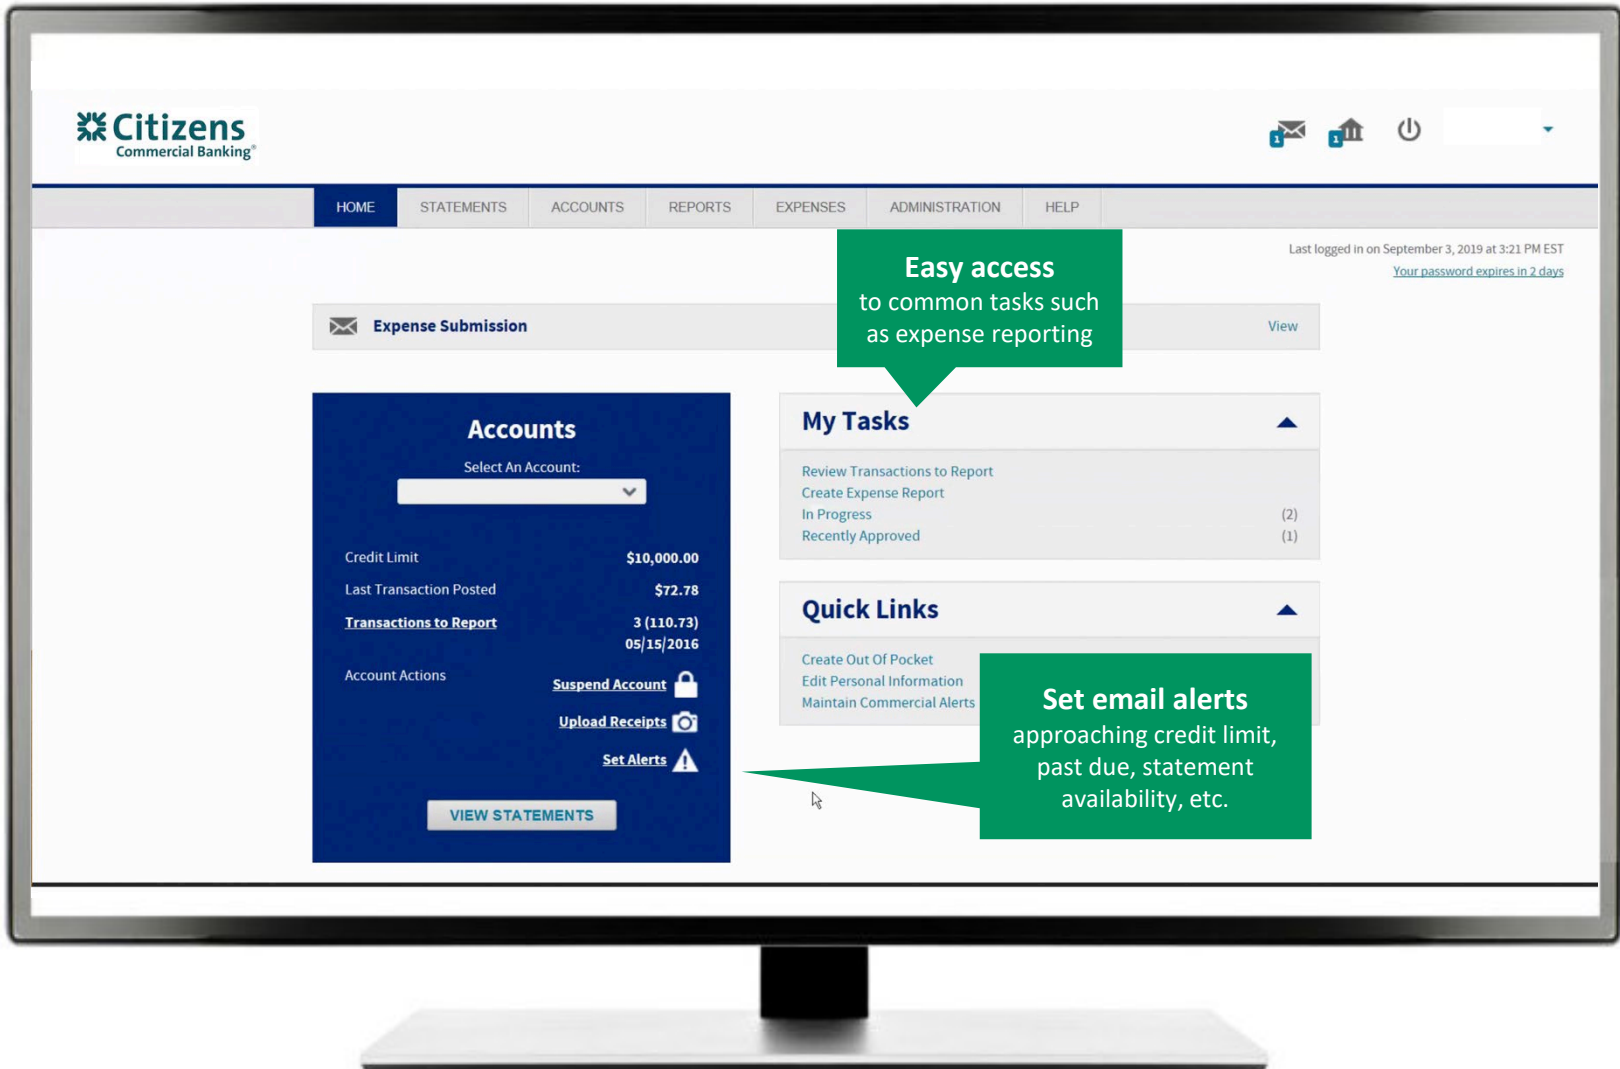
Citizens Commercial Banking®

HOME STATEMENTS ACCOUNTS REPORTS EXPENSES ADMINISTRATION HELP

Last logged in on September 3, 2019 at 3:21 PM EST
Your password expires in 2 days

Easy access to common tasks such as expense reporting

Expense Submission View

Accounts
Select An Account:

Credit Limit $10,000.00
Last Transaction Posted $72.78
Transactions to Report 3 (110.73) 05/15/2016
Account Actions
Suspend Account
Upload Receipts
Set Alerts

VIEW STATEMENTS

My Tasks
Review Transactions to Report
Create Expense Report
In Progress (2)
Recently Approved (1)

Quick Links
Create Out Of Pocket
Edit Personal Information
Maintain Commercial Alerts

Set email alerts approaching credit limit, past due, statement availability, etc.